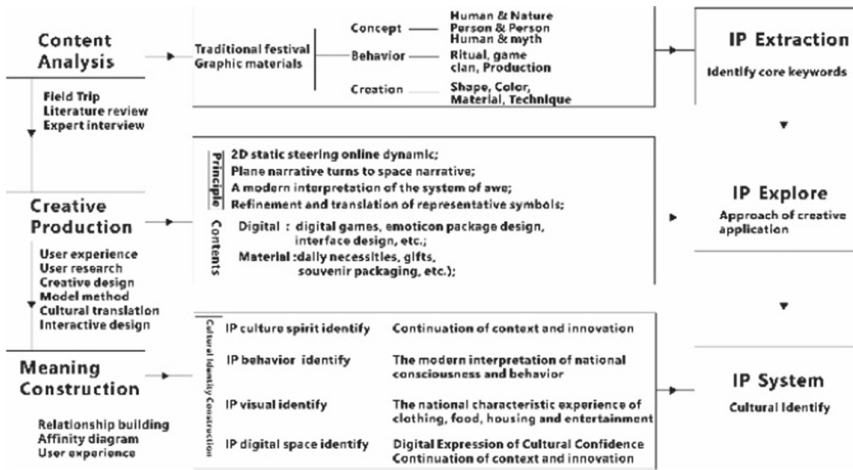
Content Analysis

Field Trip
Literature review
Expert interview

Traditional festival
Graphic materials

Concept
Human & Nature
Person & Person
Human & myth

Behavior
Ritual, game
clan, Production

Creation
Shape, Color, Material, Technique

IP Extraction
Identify core keywords

Creative Production

User experience
User research
Creative design
Model method
Cultural translation
Interactive design

Principle
2D static steering online dynamic;
Plane narrative turns to space narrative;
A modern interpretation of the system of awe;
Refinement and translation of representative symbols;

Contents
Digital : digital games, emoticon package design, interface design, etc.;
Material :daily necessities, gifts, souvenir packaging, etc.);

IP Explore
Approach of creative application

Meaning Construction

Relationship building
Affinity diagram
User experience

Cultural Identity Construction

IP culture spirit identify
Continuation of context and innovation

IP behavior identify
The modern interpretation of national consciousness and behavior

IP visual identify
The national characteristic experience of clothing, food, housing and entertainment

IP digital space identify
Digital Expression of Cultural Confidence
Continuation of context and innovation

IP System
Cultural Identify